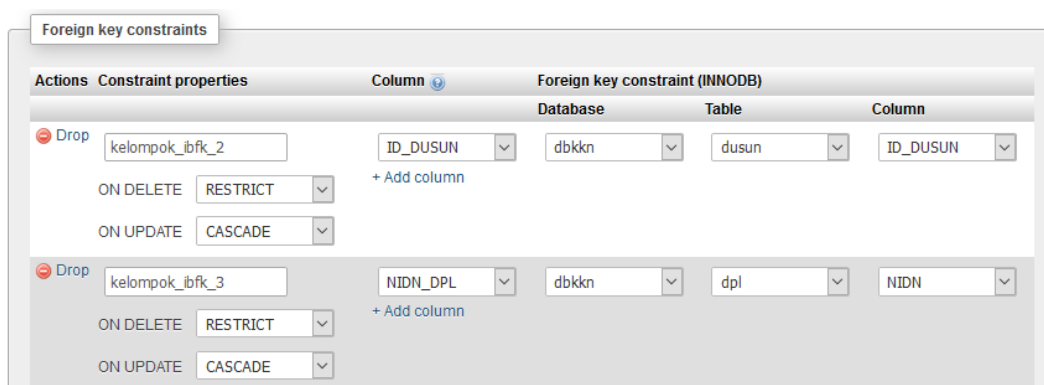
Foreign key constraints

| Actions | Constraint properties | Column | Foreign key constraint (INNODB) | | |
|---|---|---|---|---|---|
| | | | Database | Table | Column |
| Drop | kelompok_ibfk_2 ON DELETE RESTRICT ON UPDATE CASCADE | ID_DUSUN + Add column | dbkkn | dusun | ID_DUSUN |
| Drop | kelompok_ibfk_3 ON DELETE RESTRICT ON UPDATE CASCADE | NIDN_DPL + Add column | dbkkn | dpl | NIDN |